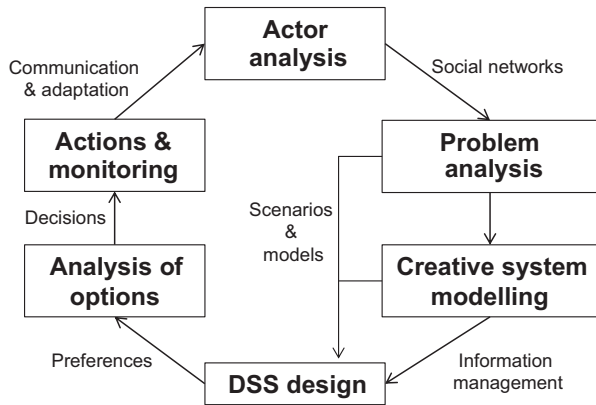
Actor analysis

Social networks

Problem analysis

Creative system modelling

Scenarios & models

Information management

DSS design

Preferences

Analysis of options

Decisions

Actions & monitoring

Communication & adaptation